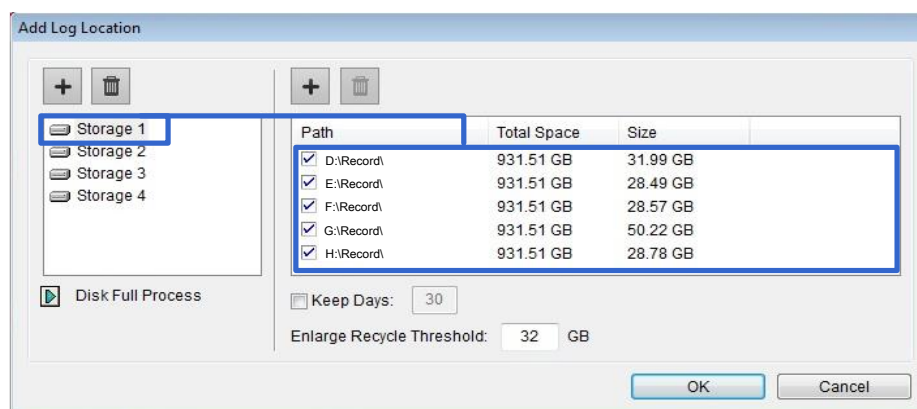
Add Log Location

Storage 1
Storage 2
Storage 3
Storage 4

Disk Full Process

| Path | Total Space | Size |
|---|---|---|
| D:\Record\ | 931.51 GB | 31.99 GB |
| E:\Record\ | 931.51 GB | 28.49 GB |
| F:\Record\ | 931.51 GB | 28.57 GB |
| G:\Record\ | 931.51 GB | 50.22 GB |
| H:\Record\ | 931.51 GB | 28.78 GB |

Keep Days: 30

Enlarge Recycle Threshold: 32 GB

OK

Cancel